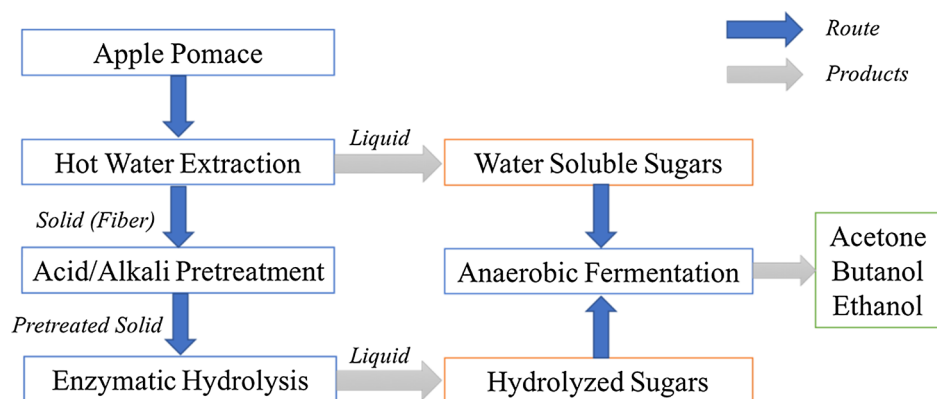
Route
Products

Apple Pomace

Hot Water Extraction
Liquid
Water Soluble Sugars

Solid (Fiber)

Acid/Alkali Pretreatment
Anaerobic Fermentation
Acetone
Butanol
Ethanol

Pretreated Solid

Enzymatic Hydrolysis
Liquid
Hydrolyzed Sugars